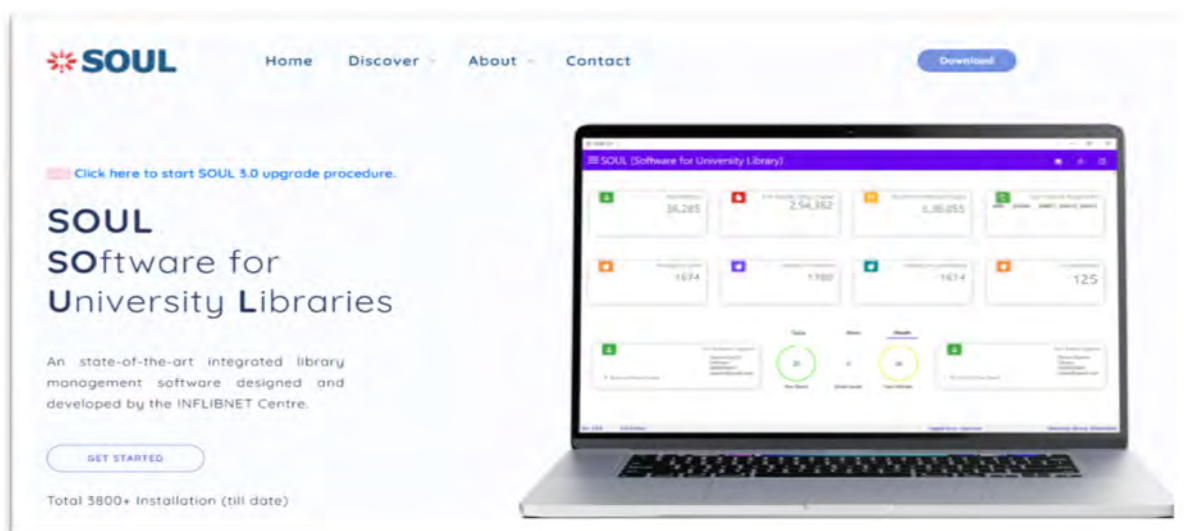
SOUL

Home Discover About Contact

Download

Click here to start SOUL 3.0 upgrade procedure.

SOUL
SOftware for
University Libraries

An state-of-the-art integrated library management software designed and developed by the INFLIBNET Centre.

GET STARTED

Total 3800+ Installation (till date)

SOUL (Software for University Library)

36,285

2,54,352

6,36,055

1674

1780

1674

125

Today

Week

Month